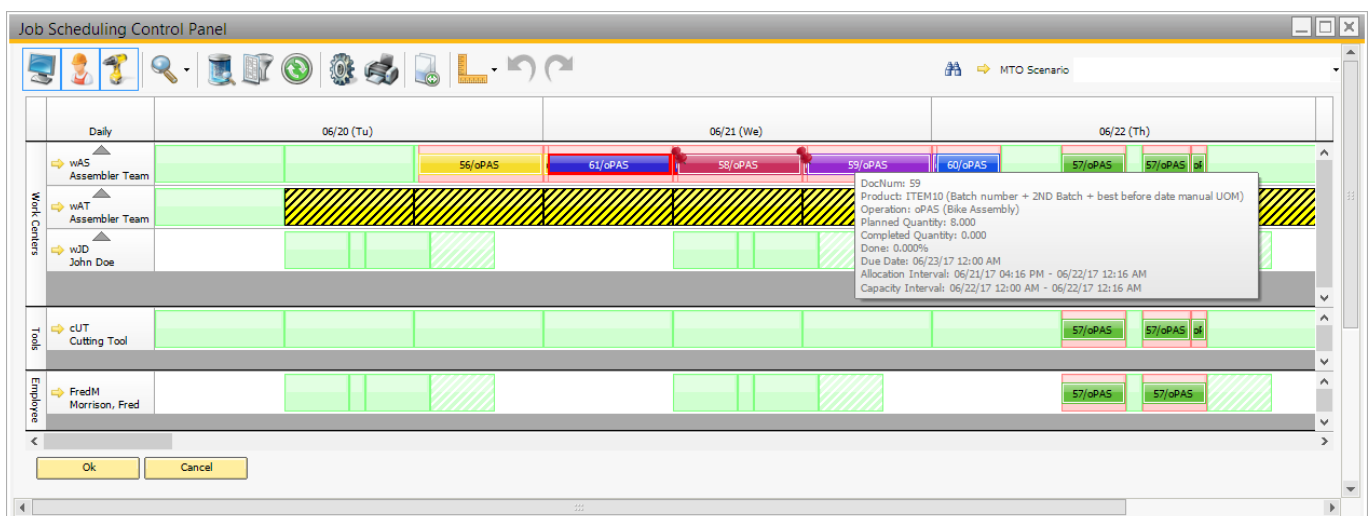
Job Scheduling Control Panel

MTO Scenario

Daily

06/20 (Tu)

06/21 (We)

06/22 (Th)

Work Centers

wAS
Assembler Team

56/oPAS

61/oPAS

58/oPAS

59/oPAS

60/oPAS

57/oPAS

57/oPAS

wAT
Assembler Team

wJD
John Doe

DocNum: 59
Product: ITEM10 (Batch number + 2ND Batch + best before date manual UOM)
Operation: oPAS (Bike Assembly)
Planned Quantity: 8.000
Completed Quantity: 0.000
Done: 0.000%
Due Date: 06/23/17 12:00 AM
Allocation Interval: 06/21/17 04:16 PM - 06/22/17 12:16 AM
Capacity Interval: 06/22/17 12:00 AM - 06/22/17 12:16 AM

Tools

cUT
Cutting Tool

57/oPAS

57/oPAS

Employee

FredM
Morrison, Fred

57/oPAS

57/oPAS

Ok

Cancel